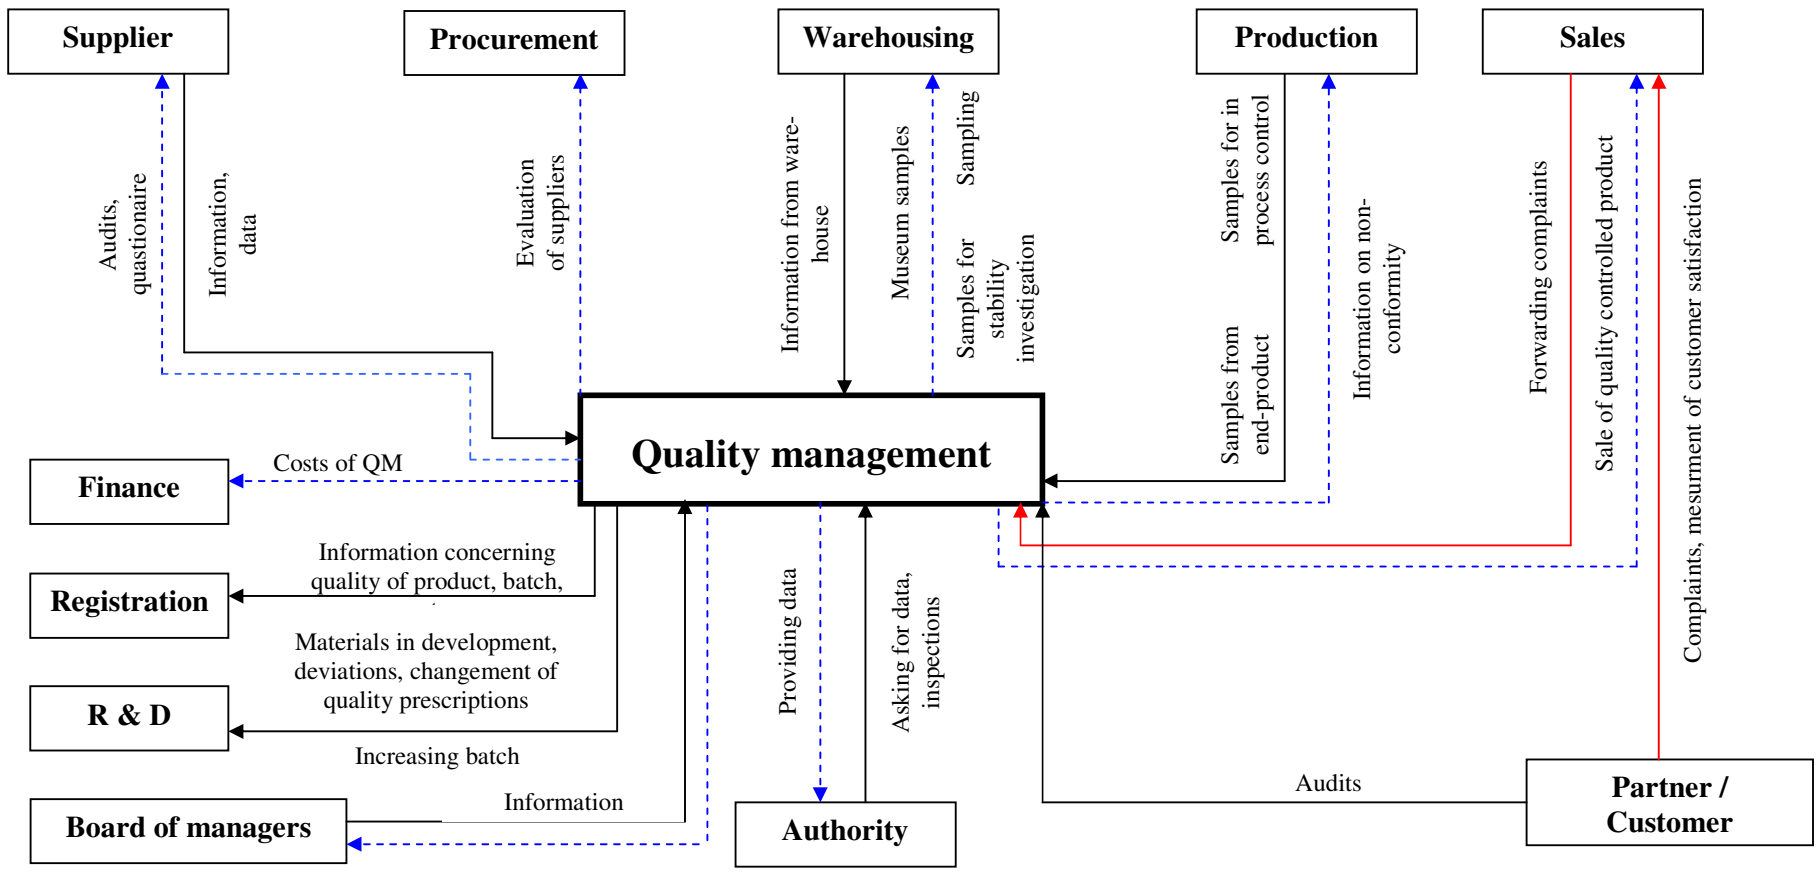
Supplier

Procurement

Warehousing

Production

Sales

Audits, questionaire

Information, data

Evaluation of suppliers

Information from warehouse

Museum samples

Sampling

Samples for stability investigation

Samples for in process control

Samples from end-product

Information on non-conformity

Forwarding complaints

Sale of quality controlled product

Complaints, mesurment of customer satisfaction

Quality management

Finance

Costs of QM

Registration

Information concerning quality of product, batch,

R & D

Materials in development, deviations, changement of quality prescriptions

Increasing batch

Board of managers

Information

Providing data

Asking for data, inspections

Authority

Audits

Partner / Customer